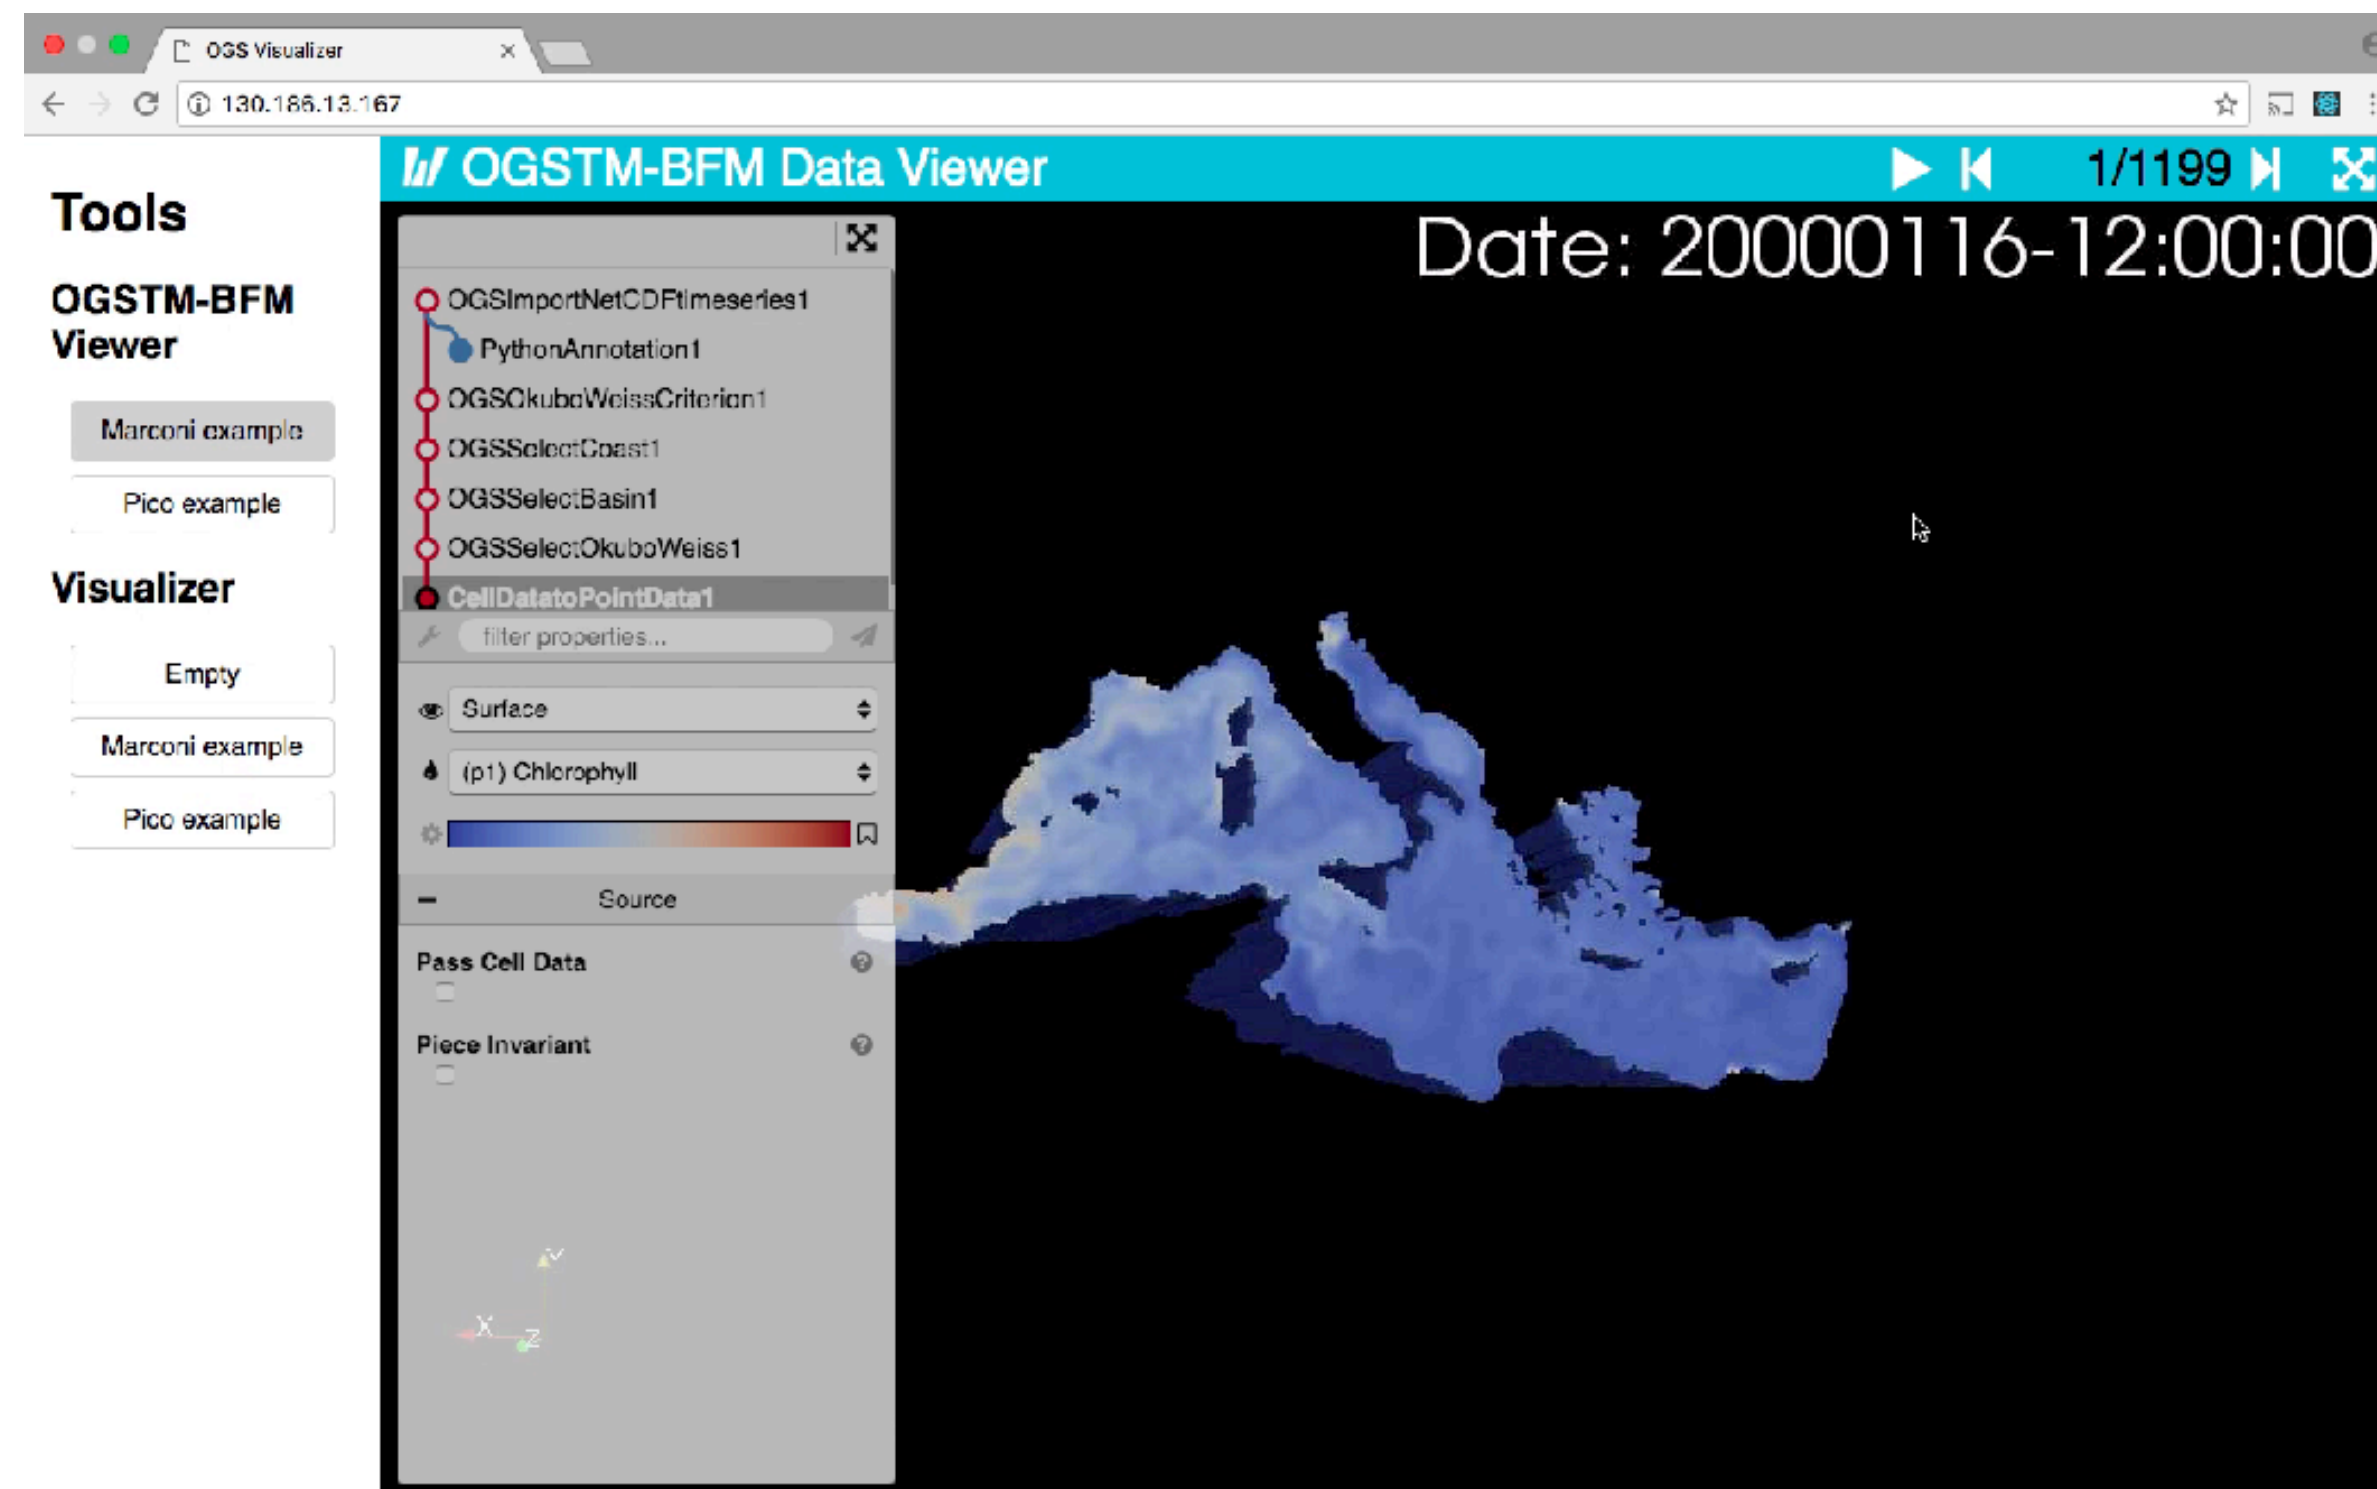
OGS Visualizer

130.186.13.167

Tools

OGSTM-BFM Viewer

Marconi example

Pico example

Visualizer

Empty

Marconi example

Pico example

OGSTM-BFM Data Viewer

1/1199

Date: 20000116-12:00:00

OGSImportNetCDFtimeseries1

PythonAnnotation1

OGSOkuboWeissCriterion1

OGSSelectCoast1

OGSSelectBasin1

OGSSelectOkuboWeiss1

CellDatatoPointData1

filter properties...

Surface

(p1) Chlorophyll

Source

Pass Cell Data

Piece Invariant

Y

X

Z